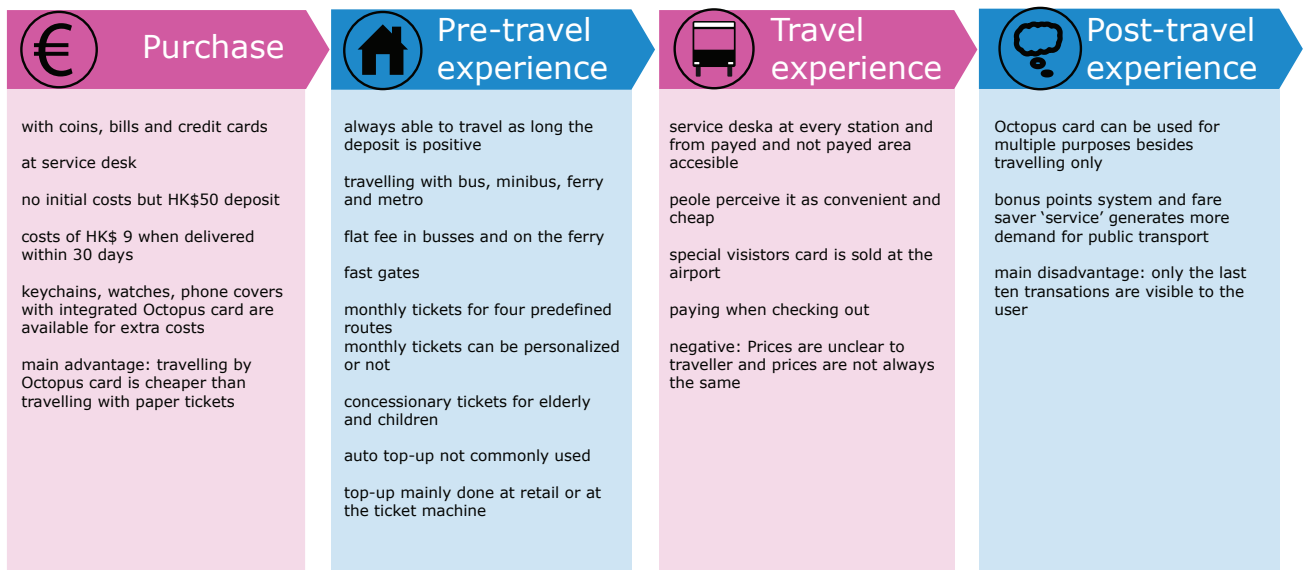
Purchase

with coins, bills and credit cards

at service desk

no initial costs but HK$50 deposit

costs of HK$ 9 when delivered within 30 days

keychains, watches, phone covers with integrated Octopus card are available for extra costs

main advantage: travelling by Octopus card is cheaper than travelling with paper tickets

Pre-travel experience

always able to travel as long the deposit is positive

travelling with bus, minibus, ferry and metro

flat fee in busses and on the ferry

fast gates

monthly tickets for four predefined routes
monthly tickets can be personalized or not

concessionary tickets for elderly and children

auto top-up not commonly used

top-up mainly done at retail or at the ticket machine

Travel experience

service deska at every station and from payed and not payed area accesible

peole perceive it as convenient and cheap

special visistors card is sold at the airport

paying when checking out

negative: Prices are unclear to traveller and prices are not always the same

Post-travel experience

Octopus card can be used for multiple purposes besides travelling only

bonus points system and fare saver 'service' generates more demand for public transport

main disadvantage: only the last ten transations are visible to the user